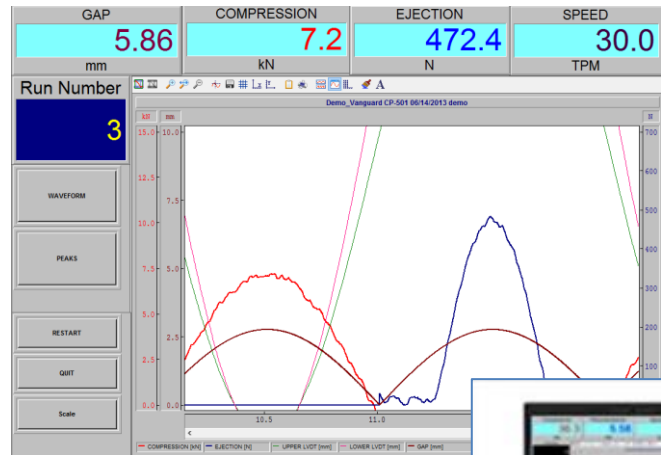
GAP
5.86
mm

COMPRESSION
7.2
kN

EJECTION
472.4
N

SPEED
30.0
TPM

Run Number
3

WAVEFORM

PEAKS

RESTART

QUIT

Scale

A

Demo_Vanguard CP-501 06/14/2013 demo

kN
mm
N

15.0
12.5
10.0
7.5
5.0
2.5
0.0

10.0
7.5
5.0
2.5
0.0

700
600
500
400
300
200
100

10.5
11.0

COMPRESSION [kN]
EJECTION [N]
UPPER LVDT [mm]
LOWER LVDT [mm]
GAP [mm]

5.56